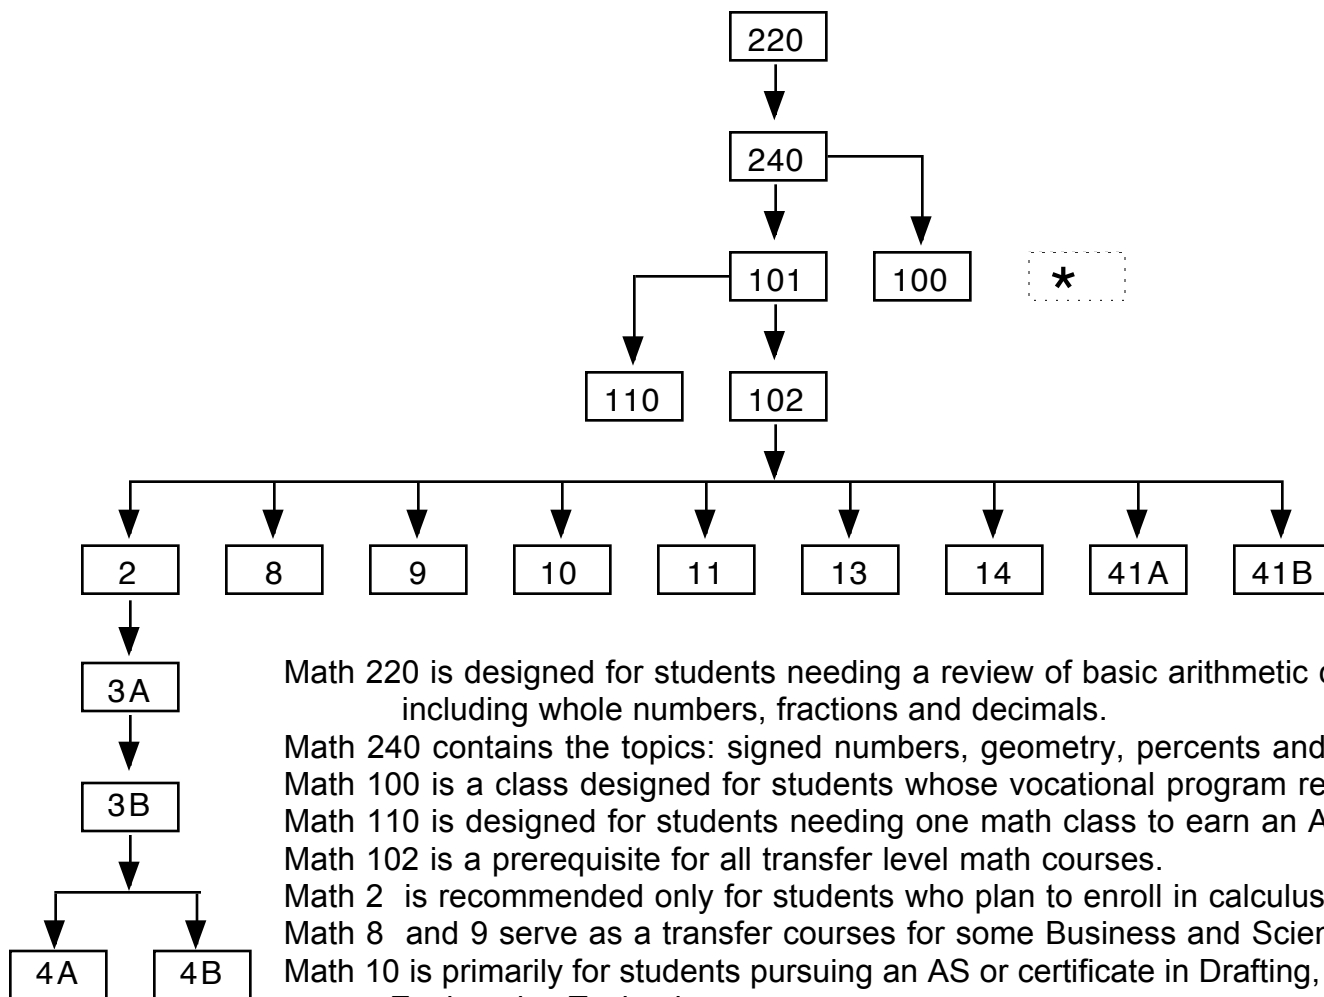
220

240

101

100

*

110

102

2

8

9

10

11

13

14

41A

41B

3A

3B

4A

4B

Math 220 is designed for students needing a review of basic arithmetic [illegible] including whole numbers, fractions and decimals.

Math 240 contains the topics: signed numbers, geometry, percents and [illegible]

Math 100 is a class designed for students whose vocational program re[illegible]

Math 110 is designed for students needing one math class to earn an A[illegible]

Math 102 is a prerequisite for all transfer level math courses.

Math 2 is recommended only for students who plan to enroll in calculus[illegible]

Math 8 and 9 serve as a transfer courses for some Business and Scien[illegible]

Math 10 is primarily for students pursuing an AS or certificate in Drafting, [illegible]